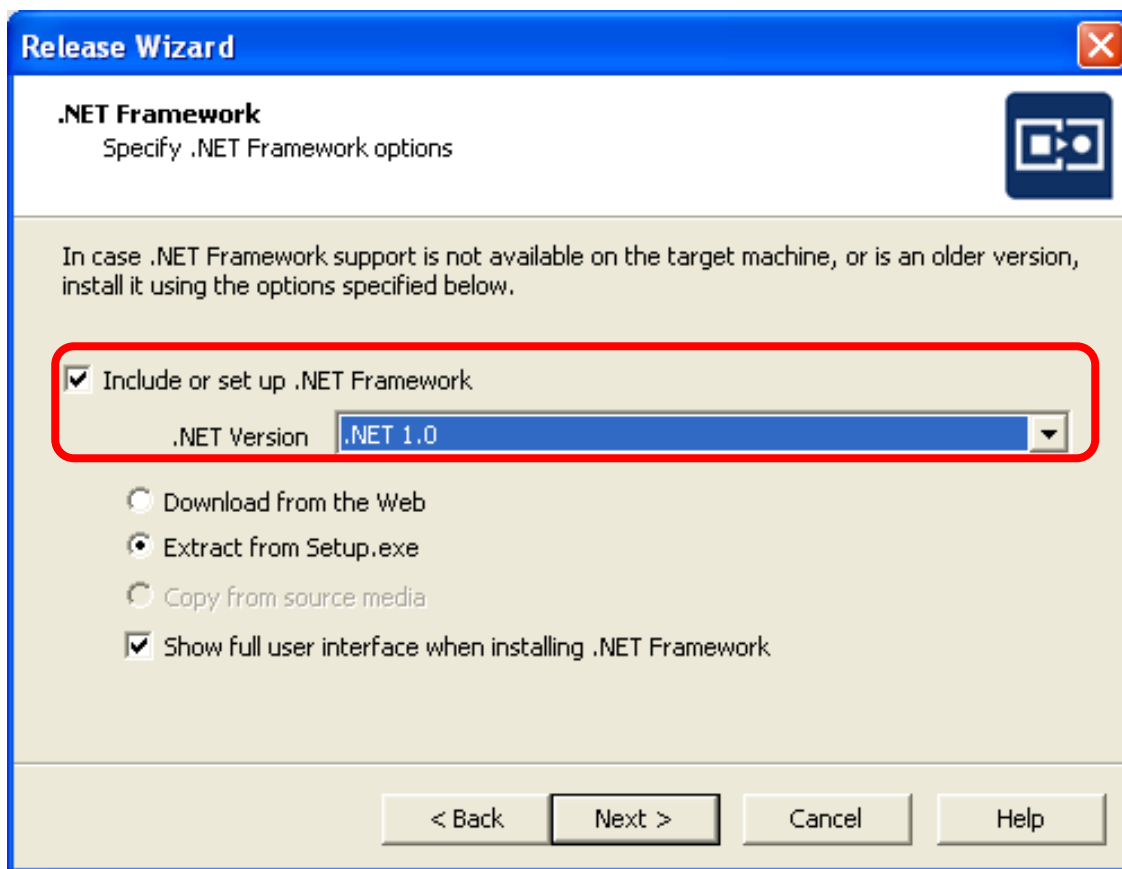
Release Wizard

.NET Framework
Specify .NET Framework options

In case .NET Framework support is not available on the target machine, or is an older version, install it using the options specified below.

Include or set up .NET Framework

.NET Version .NET 1.0

Download from the Web

Extract from Setup.exe

Copy from source media

Show full user interface when installing .NET Framework

< Back Next > Cancel Help